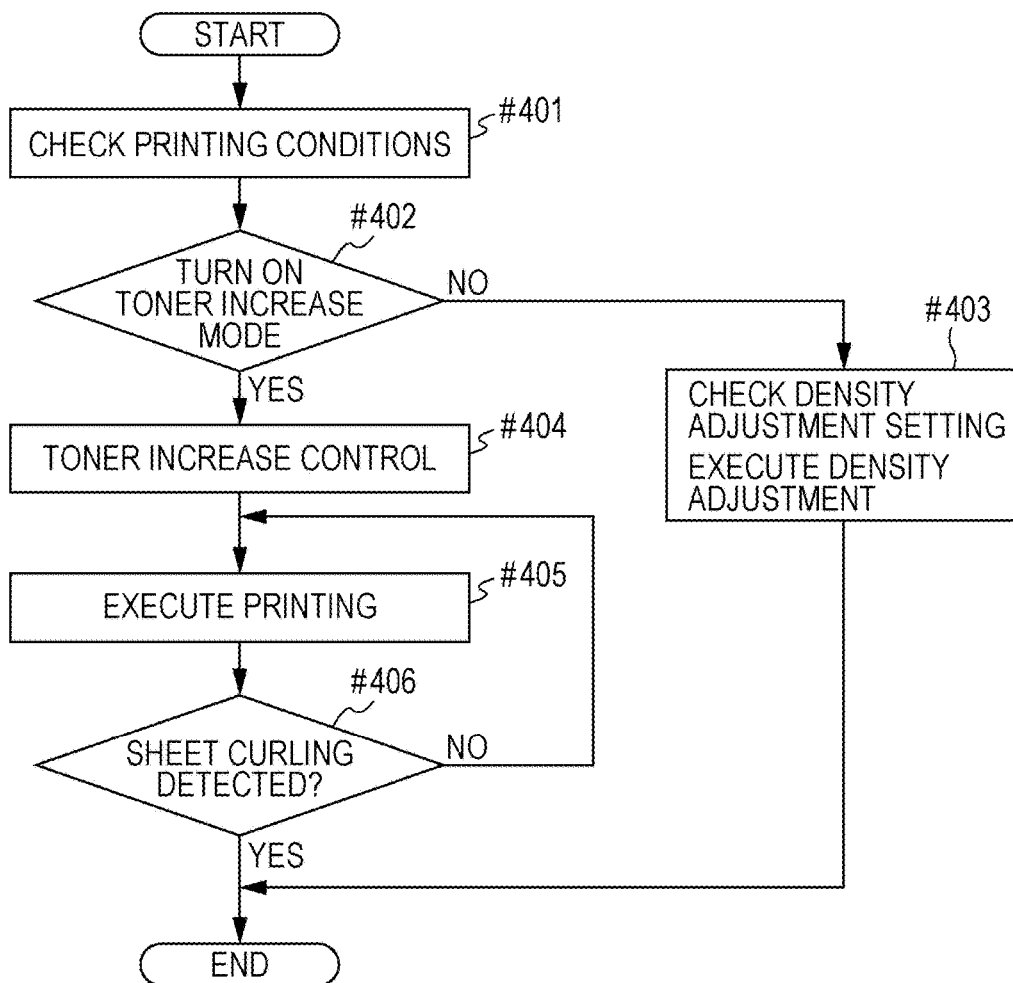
START

CHECK PRINTING CONDITIONS

#401

#402

TURN ON TONER INCREASE MODE

NO

#403

CHECK DENSITY ADJUSTMENT SETTING
EXECUTE DENSITY ADJUSTMENT

YES

TONER INCREASE CONTROL

#404

EXECUTE PRINTING

#405

#406

SHEET CURLING DETECTED?

NO

YES

END